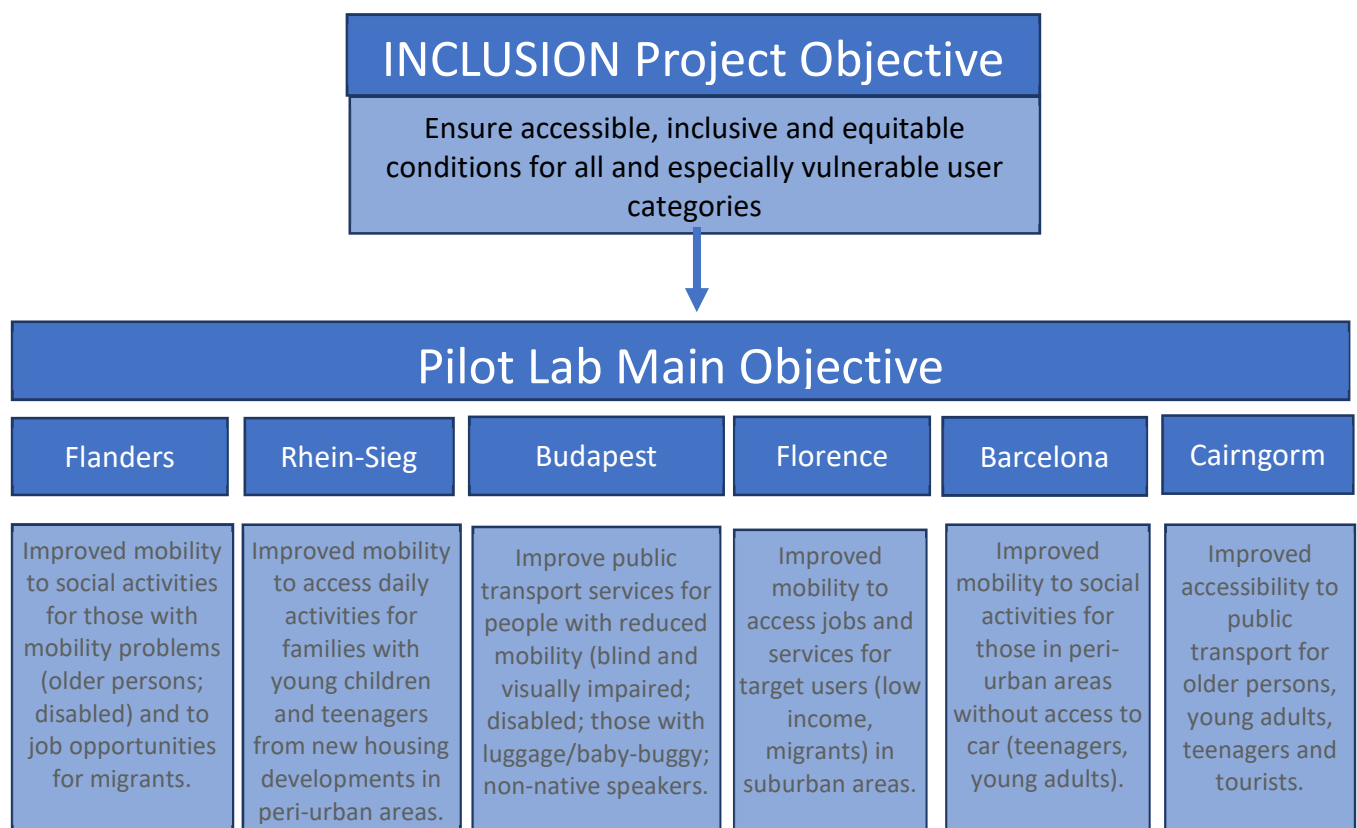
INCLUSION Project Objective

Ensure accessible, inclusive and equitable conditions for all and especially vulnerable user categories

Pilot Lab Main Objective

Flanders

Improved mobility to social activities for those with mobility problems (older persons; disabled) and to job opportunities for migrants.

Rhein-Sieg

Improved mobility to access daily activities for families with young children and teenagers from new housing developments in peri-urban areas.

Budapest

Improve public transport services for people with reduced mobility (blind and visually impaired; disabled; those with luggage/baby-buggy; non-native speakers.

Florence

Improved mobility to access jobs and services for target users (low income, migrants) in suburban areas.

Barcelona

Improved mobility to social activities for those in peri-urban areas without access to car (teenagers, young adults).

Cairngorm

Improved accessibility to public transport for older persons, young adults, teenagers and tourists.